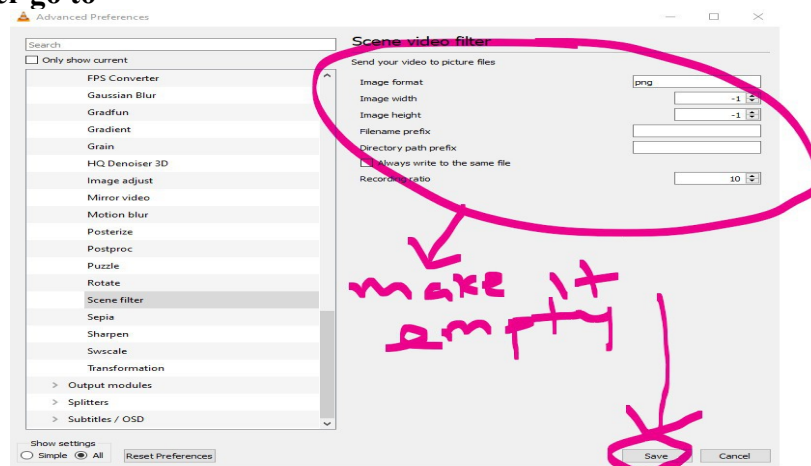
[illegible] go to

Advanced Preferences

Search

Only show current

FPS Converter
Gaussian Blur
Gradfun
Gradient
Grain
HQ Denoiser 3D
Image adjust
Mirror video
Motion blur
Posterize
Postproc
Puzzle
Rotate
Scene filter
Sepia
Sharpen
Swscale
Transformation
Output modules
Splitters
Subtitles / OSD

Scene video filter

Send your video to picture files

| | |
|---|---|
| Image format | png |
| Image width | -1 |
| Image height | -1 |
| Filename prefix | |
| Directory path prefix | |
| Always write to the same file | |
| Recording ratio | 10 |

make it empty

Show settings
Simple All

Reset Preferences

Save

Cancel